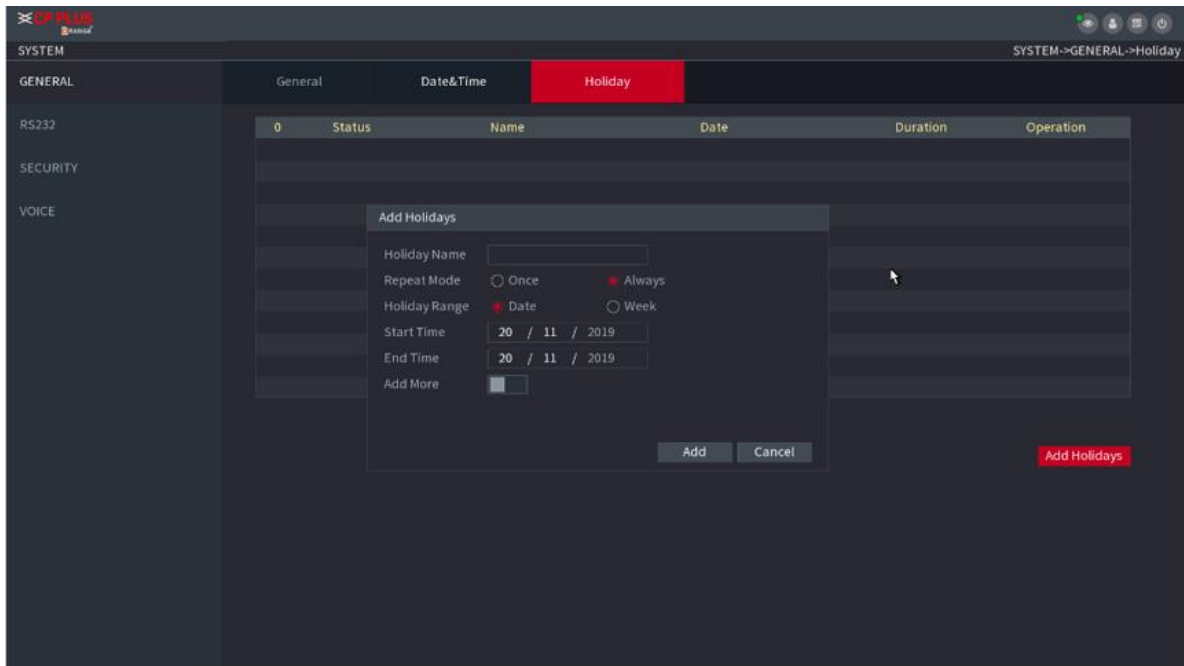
CP PLUS
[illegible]

SYSTEM

SYSTEM->GENERAL->Holiday

GENERAL

RS232

SECURITY

VOICE

General

Date&Time

Holiday

| 0 | Status | Name | Date | Duration | Operation |
|---|---|---|---|---|---|

Add Holidays

Holiday Name

Repeat Mode Once Always

Holiday Range Date Week

Start Time 20 / 11 / 2019

End Time 20 / 11 / 2019

Add More

Add

Cancel

Add Holidays